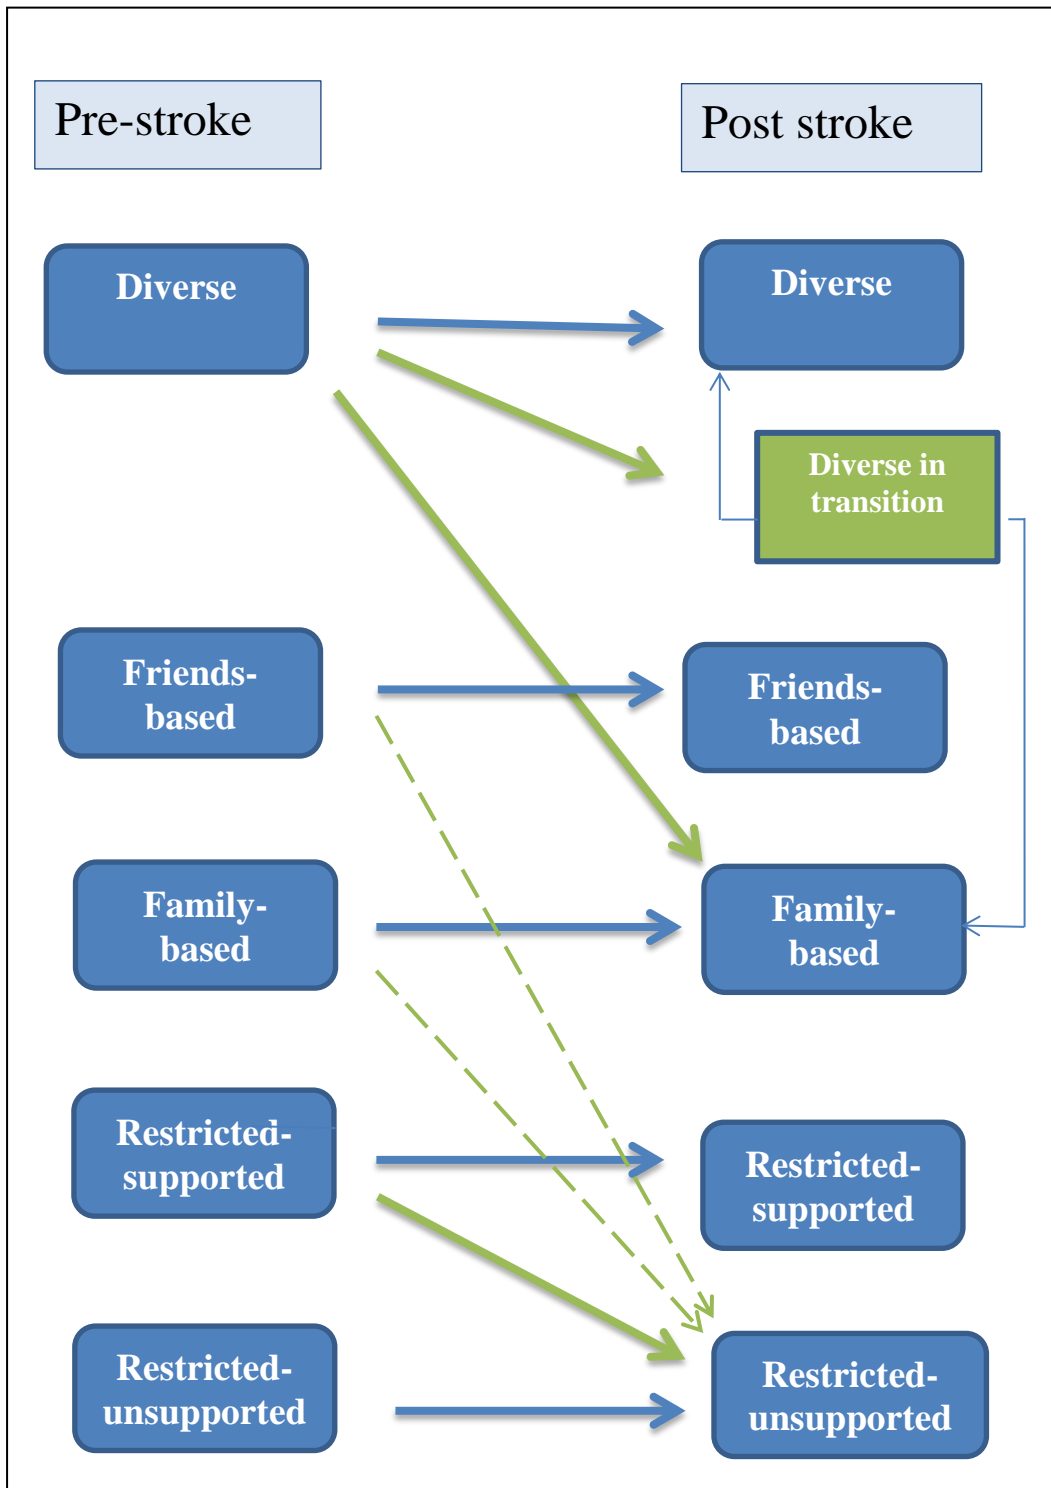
Pre-stroke

Post stroke

Diverse

Diverse

Diverse in transition

Friends-based

Friends-based

Family-based

Family-based

Restricted-supported

Restricted-supported

Restricted-unsupported

Restricted-unsupported